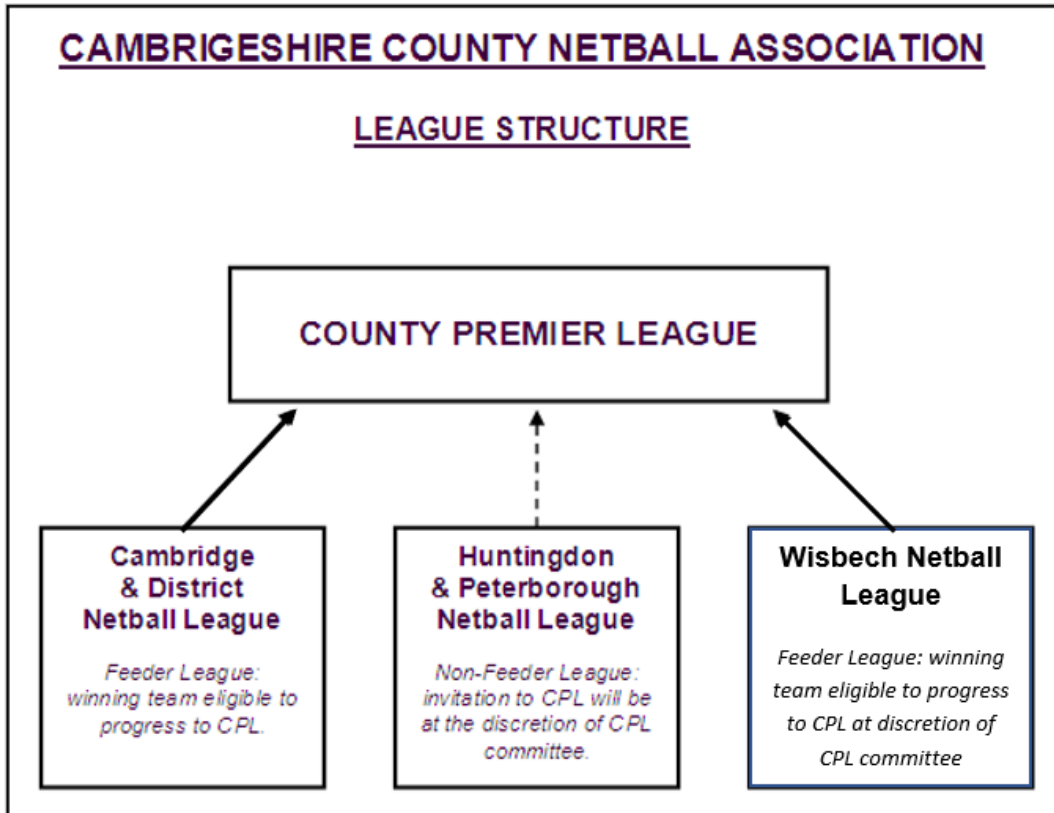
CAMBRIGESHIRE COUNTY NETBALL ASSOCIATION

LEAGUE STRUCTURE

COUNTY PREMIER LEAGUE

Cambridge & District Netball League

Feeder League: winning team eligible to progress to CPL.

Huntingdon & Peterborough Netball League

Non-Feeder League: invitation to CPL will be at the discretion of CPL committee.

Wisbech Netball League

Feeder League: winning team eligible to progress to CPL at discretion of CPL committee